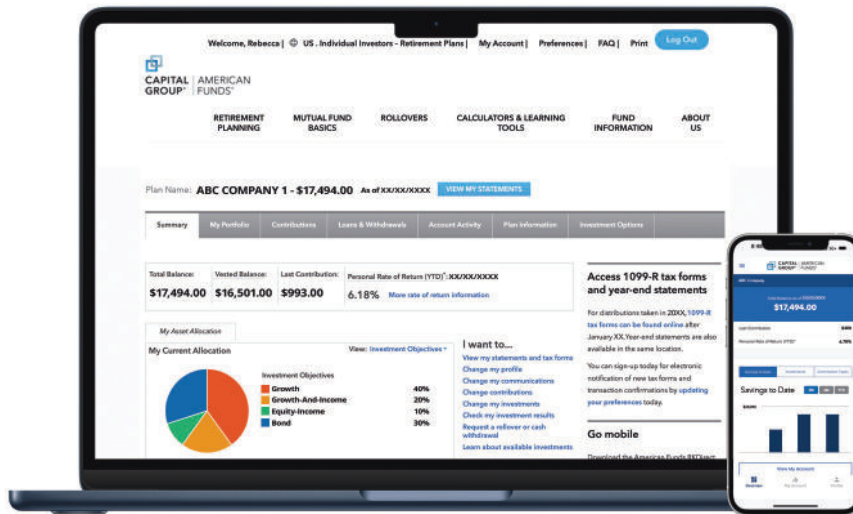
Welcome, Rebecca | US . Individual Investors - Retirement Plans | My Account | Preferences | FAQ | Print Log Out

CAPITAL GROUP® | AMERICAN FUNDS®

RETIREMENT PLANNING
MUTUAL FUND BASICS
ROLLOVERS
CALCULATORS & LEARNING TOOLS
FUND INFORMATION
ABOUT US

Plan Name: ABC COMPANY 1 - $17,494.00 As of XX/XX/XXXX VIEW MY STATEMENTS

Summary | My Portfolio | Contributions | Loans & Withdrawals | Account Activity | Plan Information | Investment Options

| Total Balance: | Vested Balance: | Last Contribution: | Personal Rate of Return (YTD)*: XX/XX/XXXX |
|---|---|---|---|
| $17,494.00 | $16,501.00 | $993.00 | 6.18% More rate of return information |

My Asset Allocation

My Current Allocation

View: Investment Objectives

Investment Objectives

| | |
|---|---|
| Growth | 40% |
| Growth-And-Income | 20% |
| Equity-Income | 10% |
| Bond | 30% |

I want to...

View my statements and tax forms
Change my profile
Change my communications
Change contributions
Change my investments
Check my investment results
Request a rollover or cash withdrawal
Learn about available investments

Access 1099-R tax forms and year-end statements

For distributions taken in 20XX, 1099-R tax forms can be found online after January XX. Year-end statements are also available in the same location.

You can sign-up today for electronic notification of new tax forms and transaction confirmations by updating your preferences today.

Go mobile

Download the American Funds RKDirect

CAPITAL GROUP | AMERICAN FUNDS

ABC Company

$17,494.00

Savings to Date

View My Account